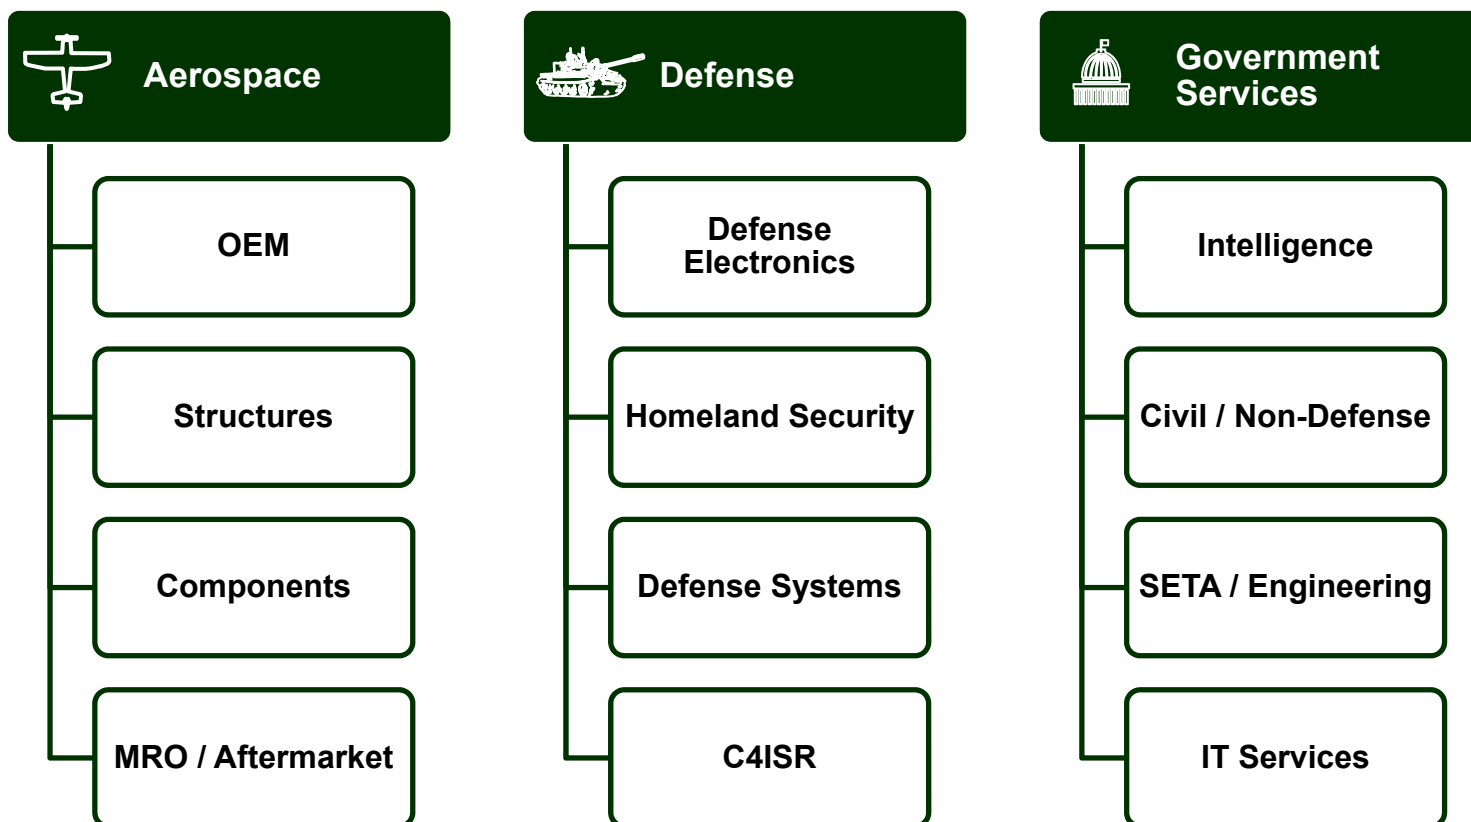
Aerospace

OEM

Structures

Components

MRO / Aftermarket

Defense

Defense Electronics

Homeland Security

Defense Systems

C4ISR

Government Services

Intelligence

Civil / Non-Defense

SETA / Engineering

IT Services